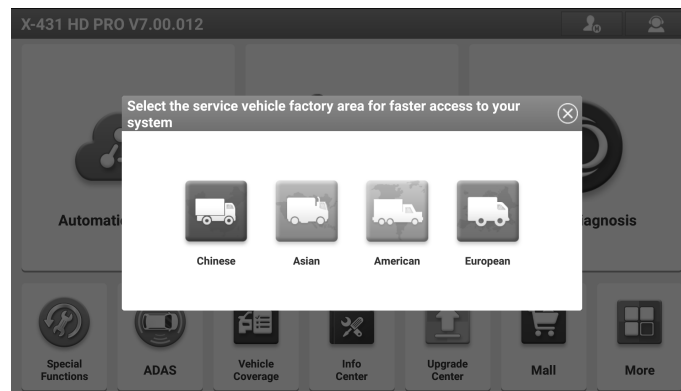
X-431 HD PRO V7.00.012

Select the service vehicle factory area for faster access to your system

Automati

agnosis

Chinese

Asian

American

European

Special Functions

ADAS

Vehicle Coverage

Info Center

Upgrade Center

Mall

More